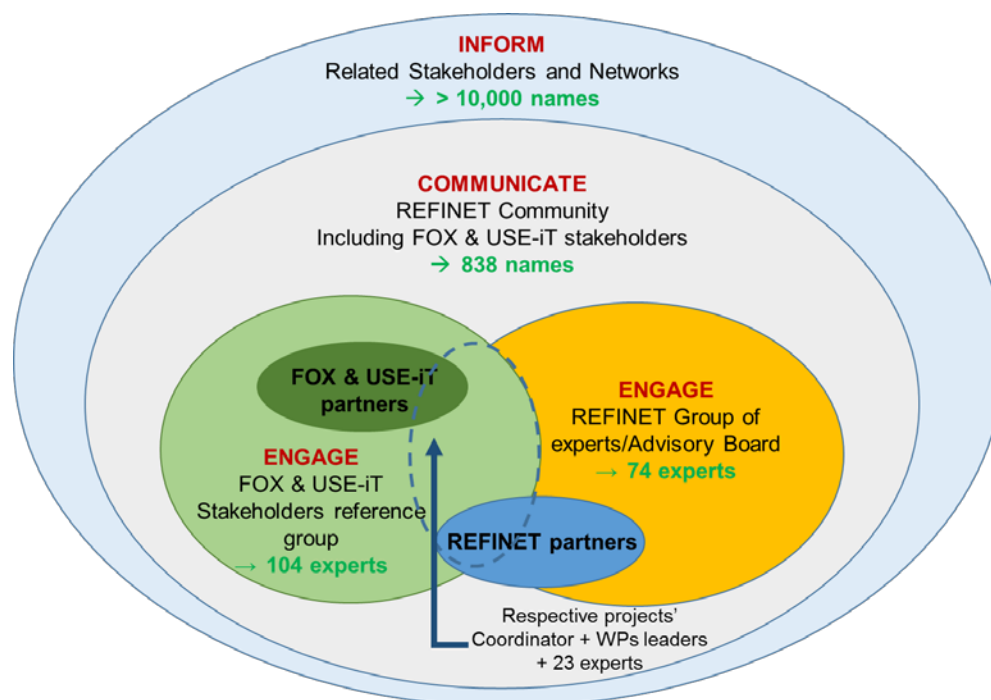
INFORM
Related Stakeholders and Networks
→ > 10,000 names

COMMUNICATE
REFINET Community
Including FOX & USE-iT stakeholders
→ 838 names

FOX & USE-iT partners

ENGAGE
FOX & USE-iT Stakeholders reference group
→ 104 experts

ENGAGE
REFINET Group of experts/Advisory Board
→ 74 experts

REFINET partners

Respective projects' Coordinator + WPs leaders + 23 experts